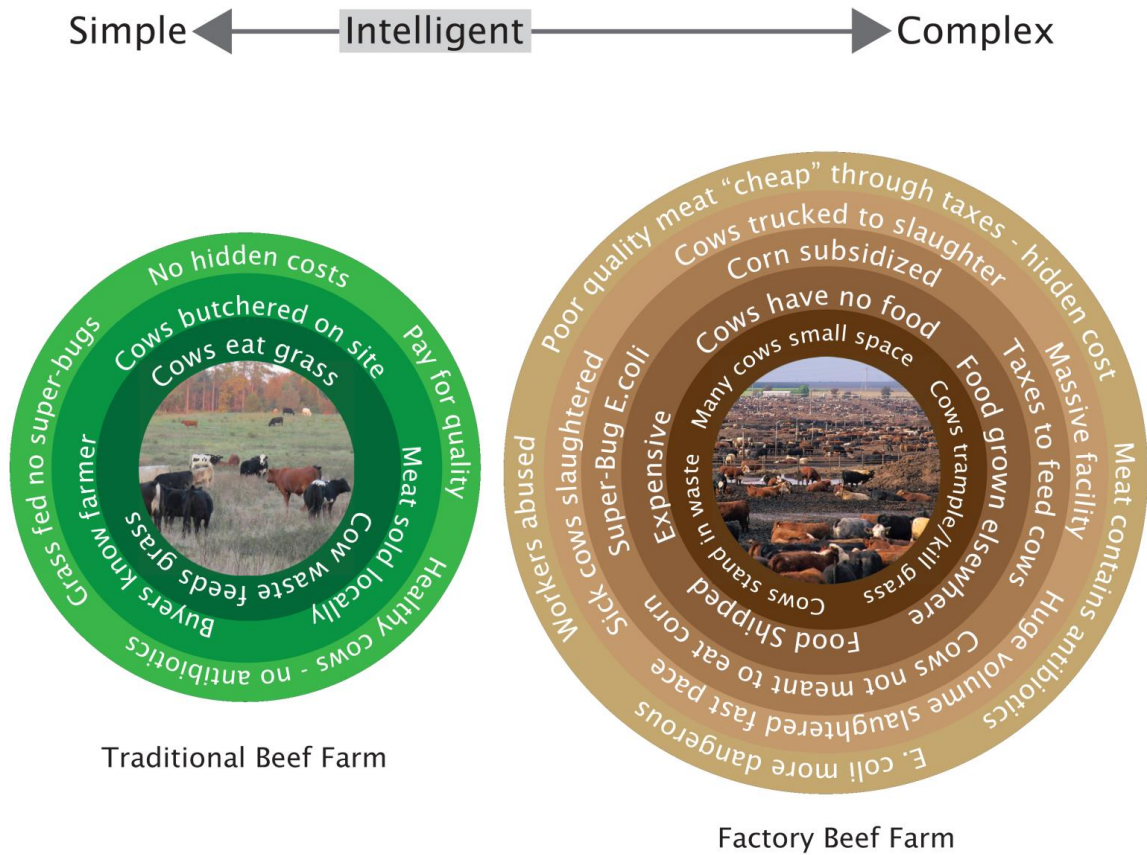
Simple Intelligent Complex

No hidden costs
Pay for quality
Healthy cows - no antibiotics
Grass fed no super-bugs
Cows butchered on site
Meat sold locally
Buyers know farmer
Cows eat grass
Cow waste feeds grass

Traditional Beef Farm

Poor quality meat "cheap" through taxes - hidden cost
Meat contains antibiotics
E. coli more dangerous
Workers abused
Cows trucked to slaughter
Massive facility
Huge volume slaughtered fast pace
Sick cows slaughtered
Corn subsidized
Taxes to feed cows
Cows not meant to eat corn
Super-Bug E.coli
Cows have no food
Food grown elsewhere
Food Shipped
Expensive
Many cows small space
Cows trample/kill grass
Cows stand in waste

Factory Beef Farm